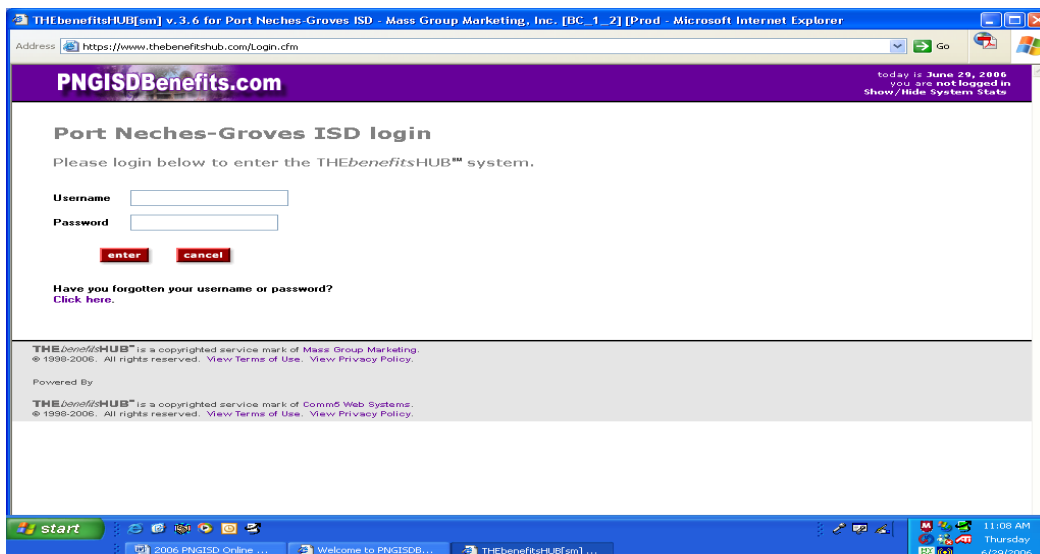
THEbenefitsHUB[sm] v.3.6 for Port Neches-Groves ISD - Mass Group Marketing, Inc. [BC_1_2] [Prod - Microsoft Internet Explorer

Address https://www.thebenefitshub.com/Login.cfm

Go

PNGISDBenefits.com

today is June 29, 2006
you are not logged in
Show/Hide System Stats

Port Neches-Groves ISD login

Please login below to enter the THEbenefitsHUB℠ system.

Username

Password

enter cancel

Have you forgotten your username or password?
Click here.

THEbenefitsHUB℠ is a copyrighted service mark of Mass Group Marketing.
© 1998-2006. All rights reserved. View Terms of Use. View Privacy Policy.

Powered By

THEbenefitsHUB℠ is a copyrighted service mark of Comm5 Web Systems.
© 1998-2006. All rights reserved. View Terms of Use. View Privacy Policy.

start

2006 PNGISD Online ...

Welcome to PNGISDB...

THEbenefitsHUB[sm] ...

11:08 AM
Thursday
6/29/2006